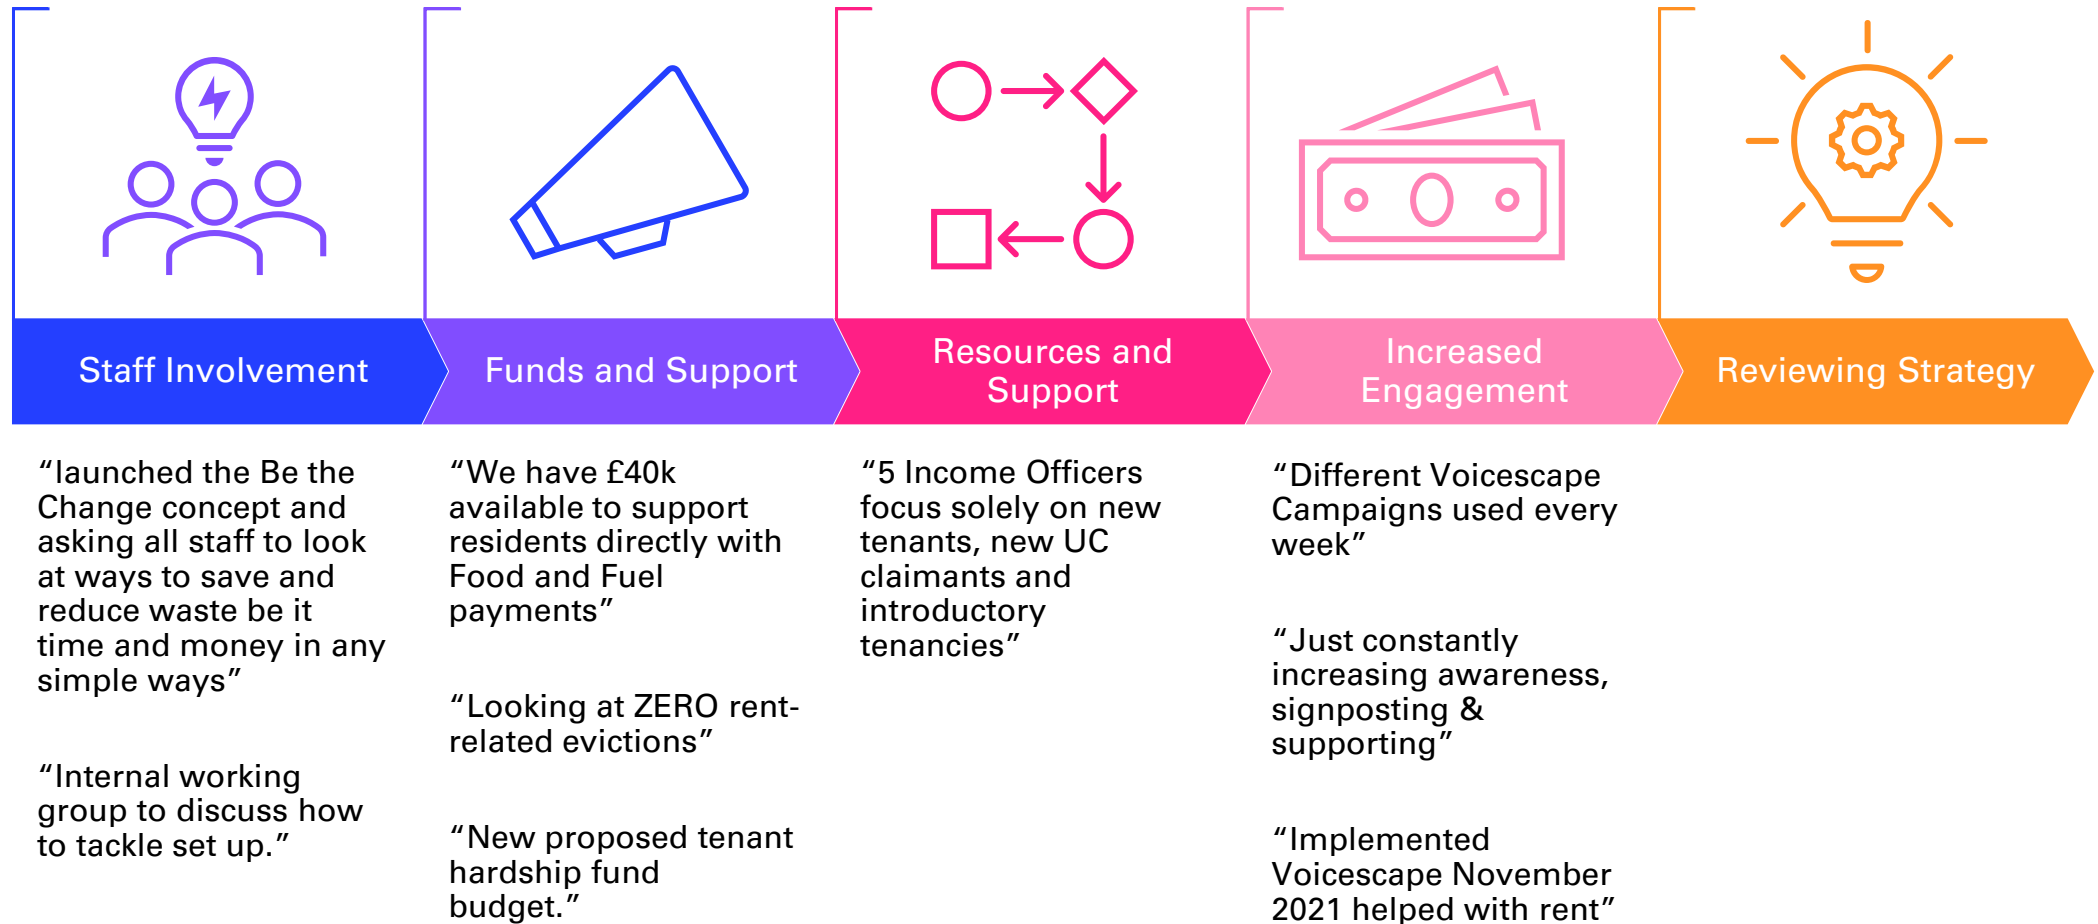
Staff Involvement

"launched the Be the Change concept and asking all staff to look at ways to save and reduce waste be it time and money in any simple ways"

"Internal working group to discuss how to tackle set up."

Funds and Support

"We have £40k available to support residents directly with Food and Fuel payments"

"Looking at ZERO rent-related evictions"

"New proposed tenant hardship fund budget."

Resources and Support

"5 Income Officers focus solely on new tenants, new UC claimants and introductory tenancies"

Increased Engagement

"Different Voicescape Campaigns used every week"

"Just constantly increasing awareness, signposting & supporting"

"Implemented Voicescape November 2021 helped with rent"

Reviewing Strategy